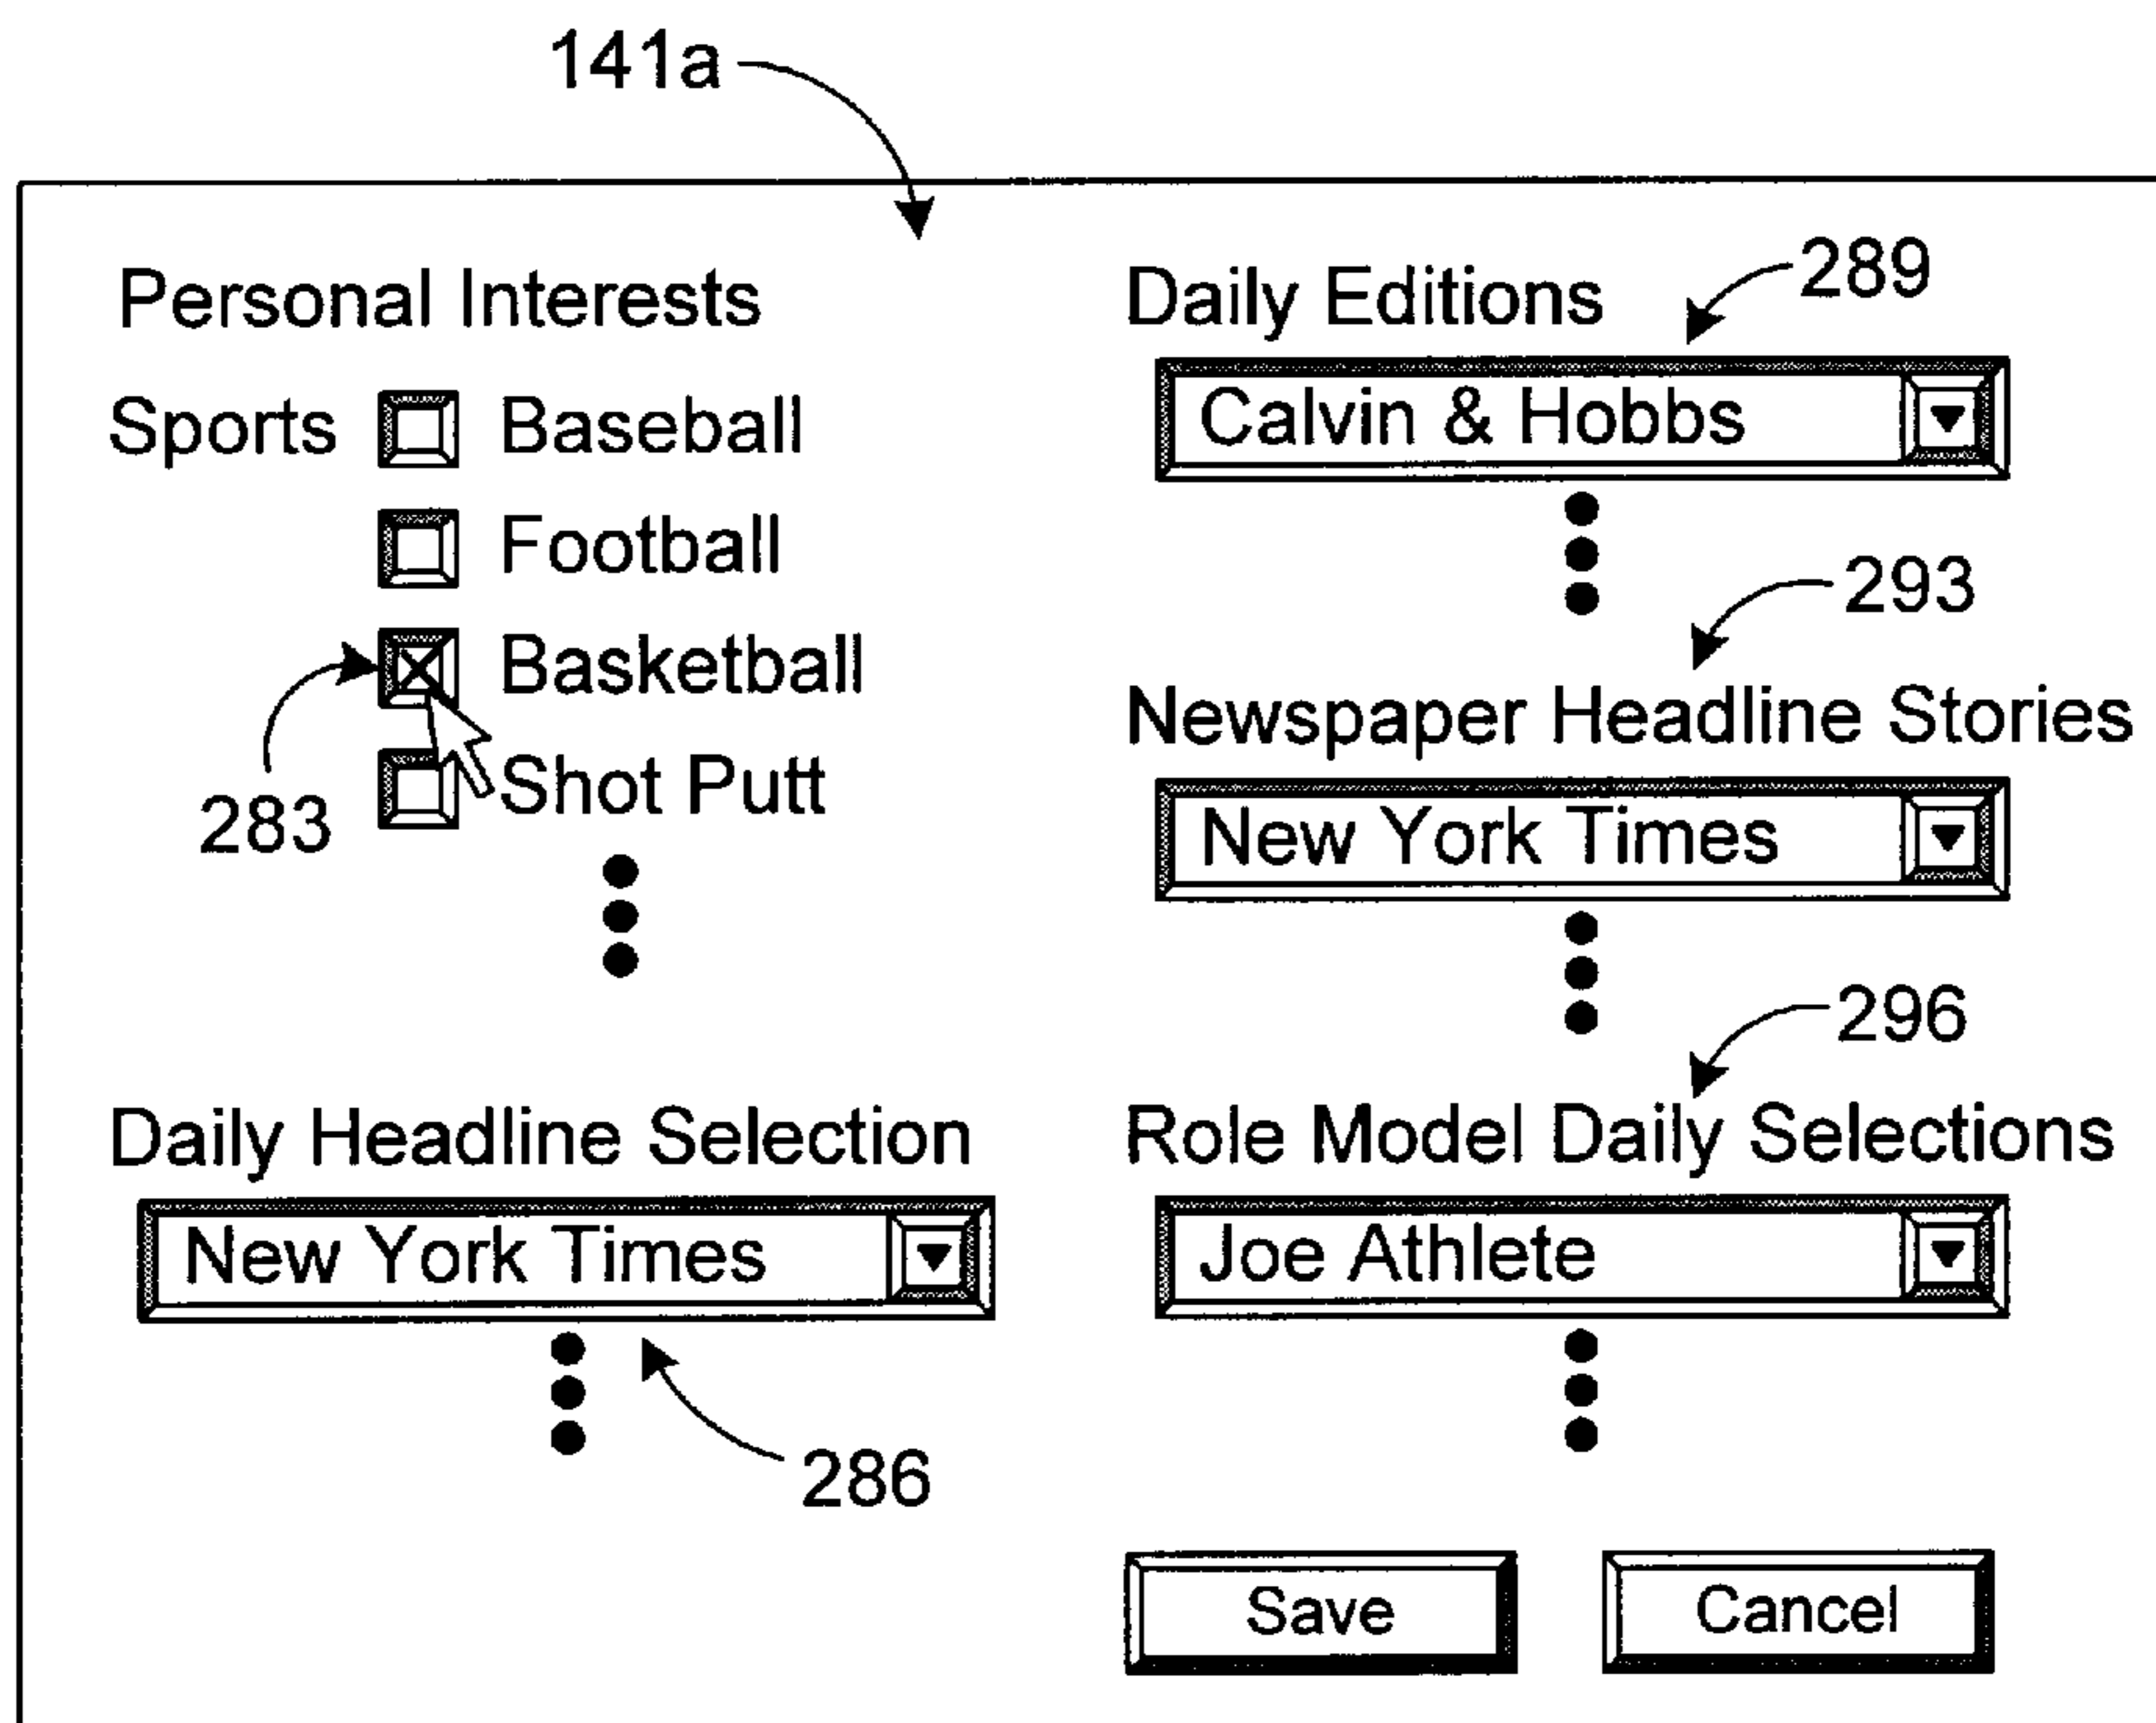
141a

Personal Interests

Sports Baseball

Football

Basketball

Shot Putt

283

Daily Headline Selection

New York Times

286

Daily Editions

289

Calvin & Hobbs

293

Newspaper Headline Stories

New York Times

296

Role Model Daily Selections

Joe Athlete

Save

Cancel